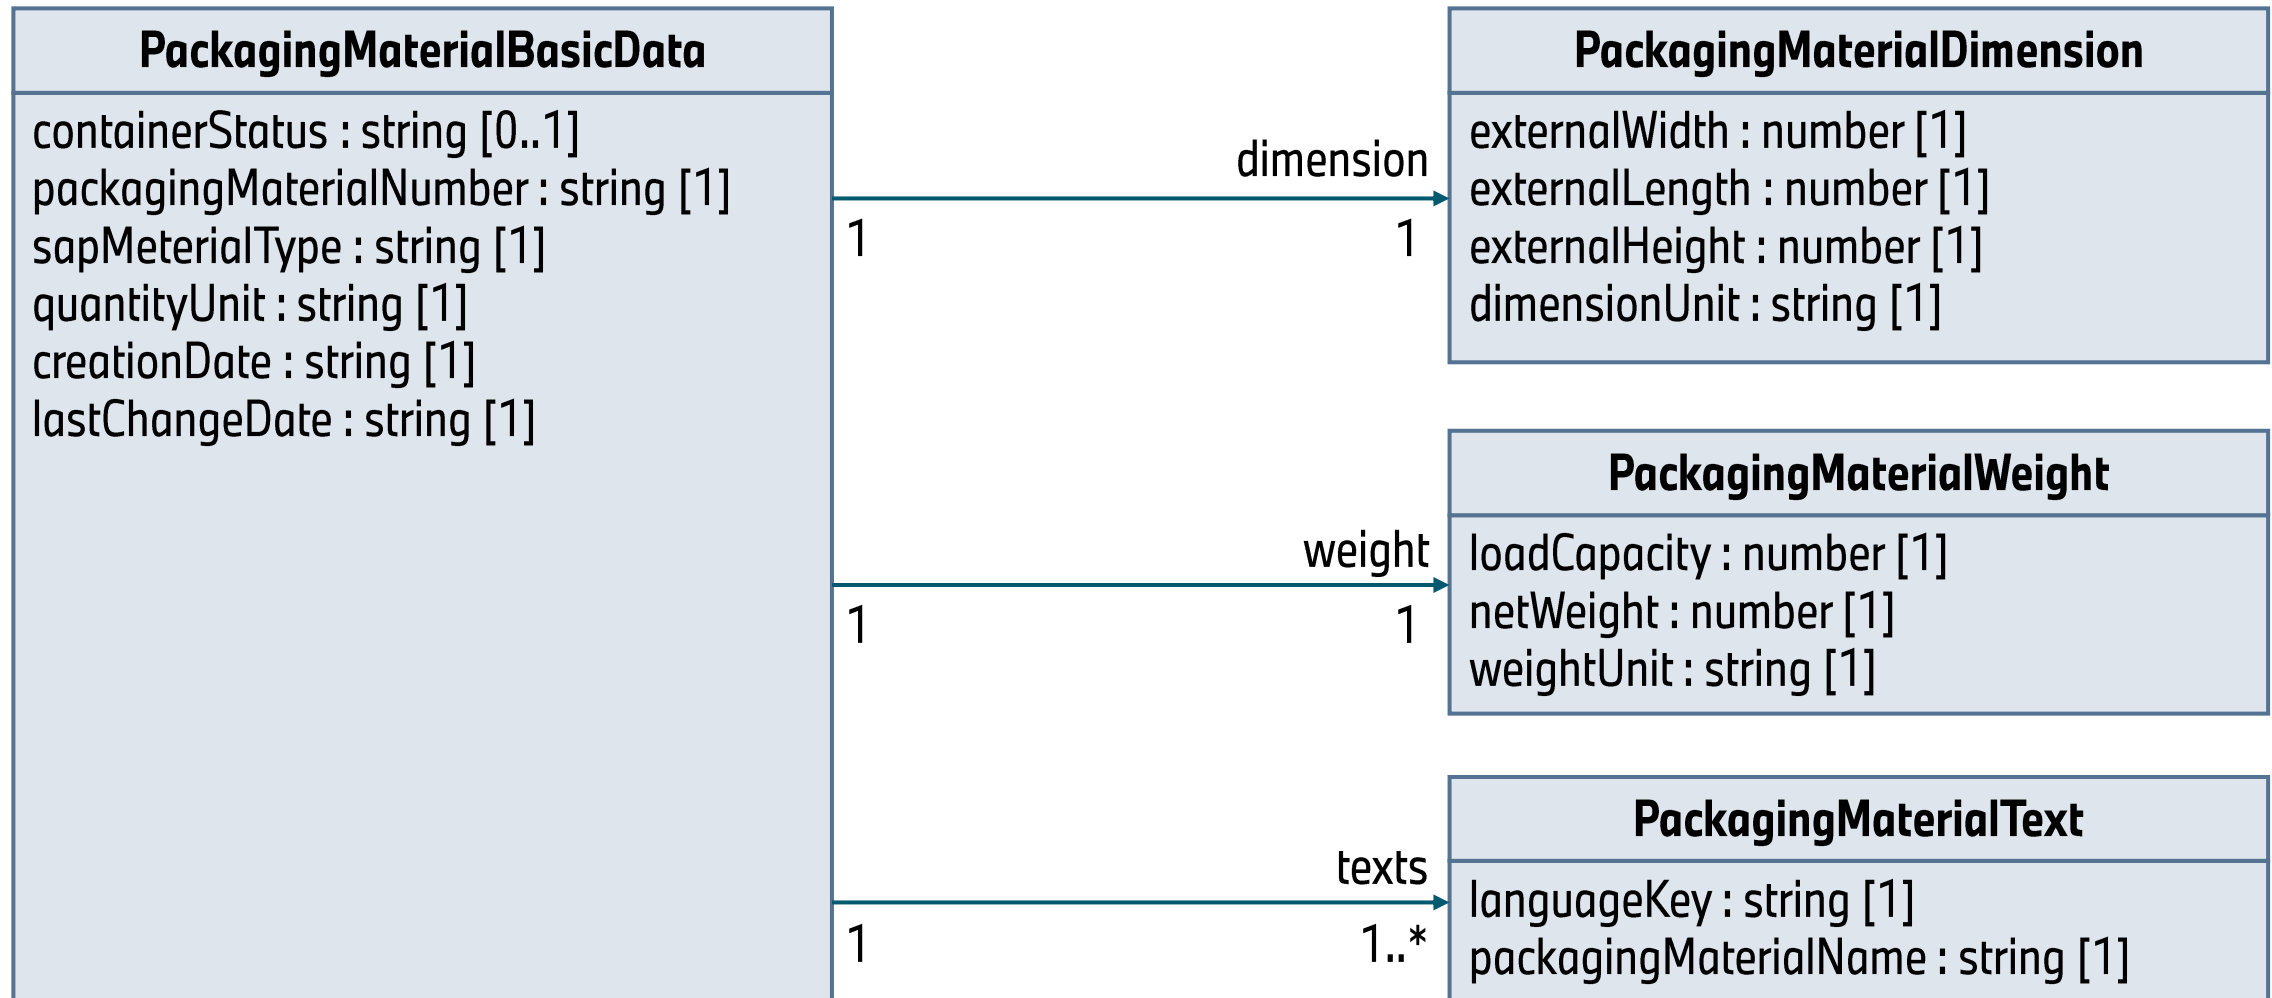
PackagingMaterialBasicData

containerStatus : string [0..1]
packagingMaterialNumber : string [1]
sapMeterialType : string [1]
quantityUnit : string [1]
creationDate : string [1]
lastChangeDate : string [1]

dimension
1
1

PackagingMaterialDimension

externalWidth : number [1]
externalLength : number [1]
externalHeight : number [1]
dimensionUnit : string [1]

weight
1
1

PackagingMaterialWeight

loadCapacity : number [1]
netWeight : number [1]
weightUnit : string [1]

texts
1
1..*

PackagingMaterialText

languageKey : string [1]
packagingMaterialName : string [1]